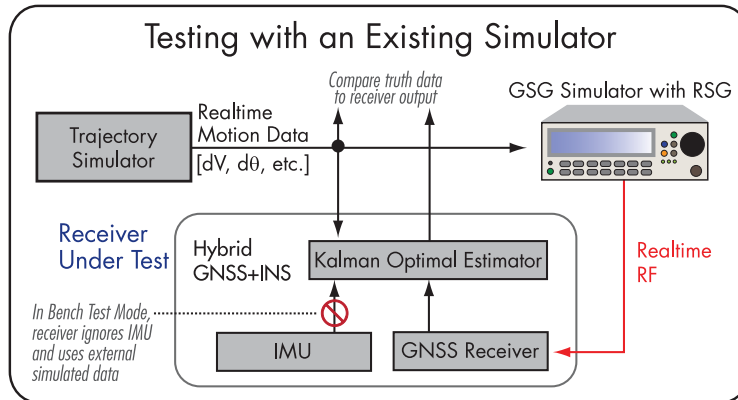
Testing with an Existing Simulator

Compare truth data to receiver output

GSG Simulator with RSG

Trajectory Simulator

Realtime Motion Data [dV, dθ, etc.]

Receiver Under Test

Hybrid GNSS+INS

Kalman Optimal Estimator

Realtime RF

In Bench Test Mode, receiver ignores IMU and uses external simulated data

IMU

GNSS Receiver